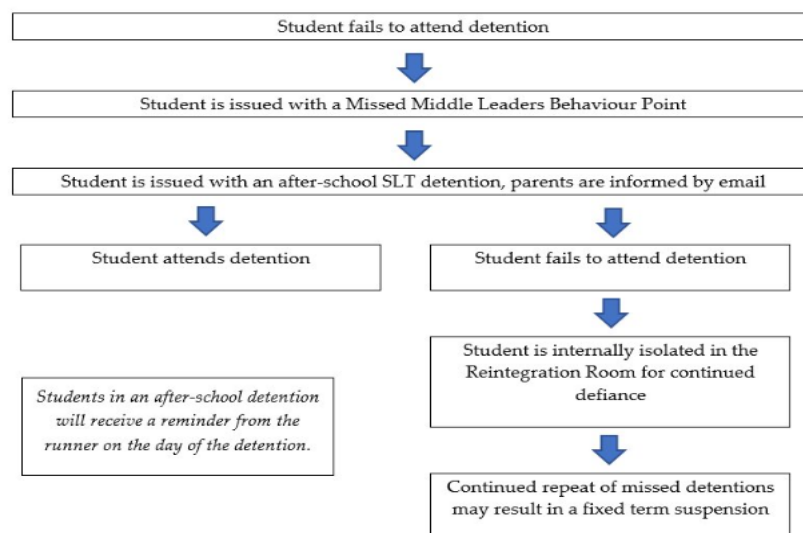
Student fails to attend detention

Student is issued with a Missed Middle Leaders Behaviour Point

Student is issued with an after-school SLT detention, parents are informed by email

Student attends detention

Student fails to attend detention

Student is internally isolated in the Reintegration Room for continued defiance

Students in an after-school detention will receive a reminder from the runner on the day of the detention.

Continued repeat of missed detentions may result in a fixed term suspension